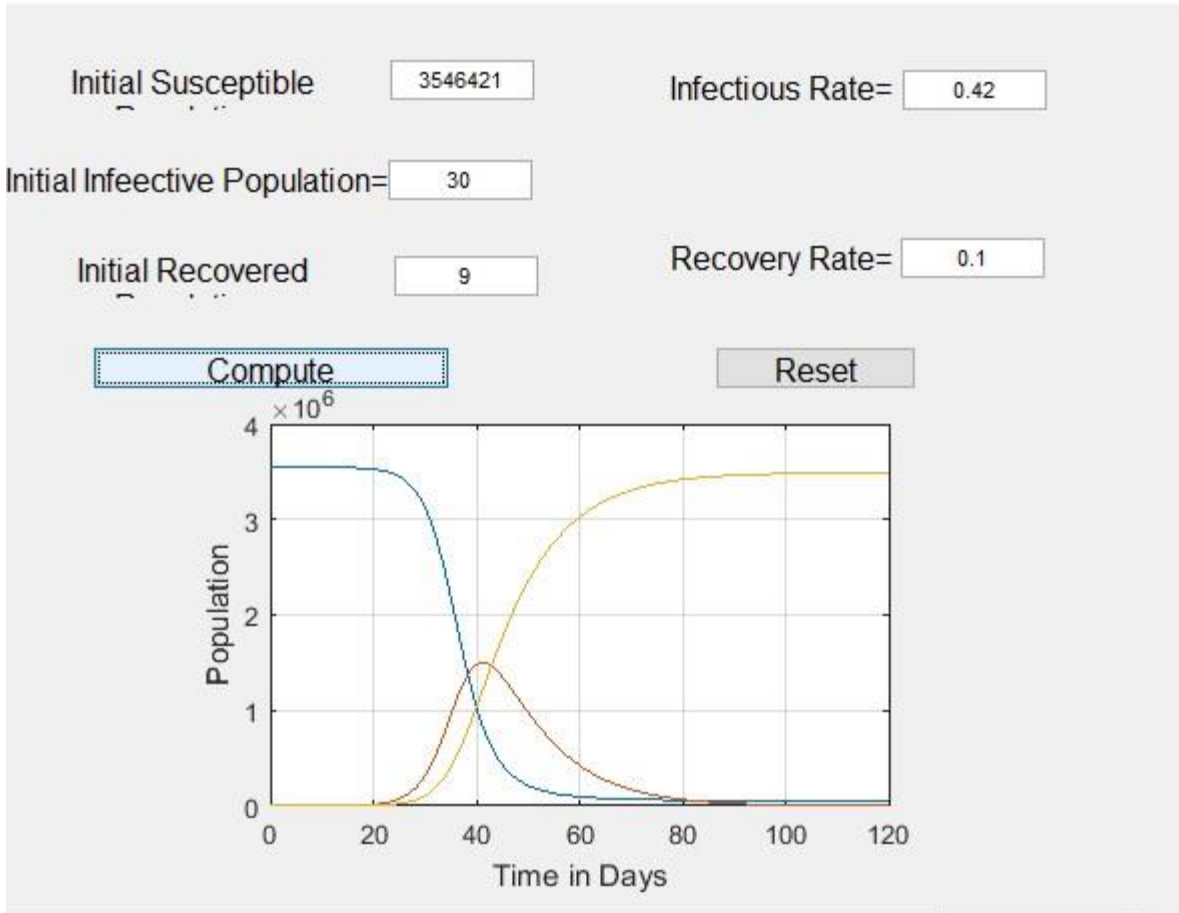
Initial Susceptible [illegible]

3546421

Infectious Rate=

0.42

Initial Infeective Population=

30

Initial Recovered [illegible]

9

Recovery Rate=

0.1

Compute

Reset

$\times10^6$

4
3
2
1
0

Population

0
20
40
60
80
100
120

Time in Days